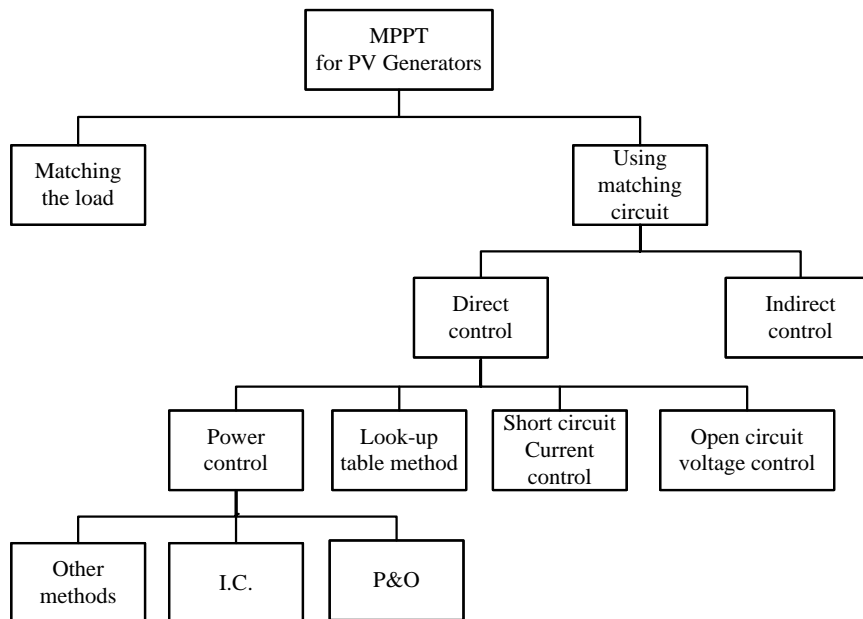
MPPT
for PV Generators

Matching
the load

Using
matching
circuit

Direct
control

Indirect
control

Power
control

Look-up
table method

Short circuit
Current
control

Open circuit
voltage control

Other
methods

I.C.

P&O